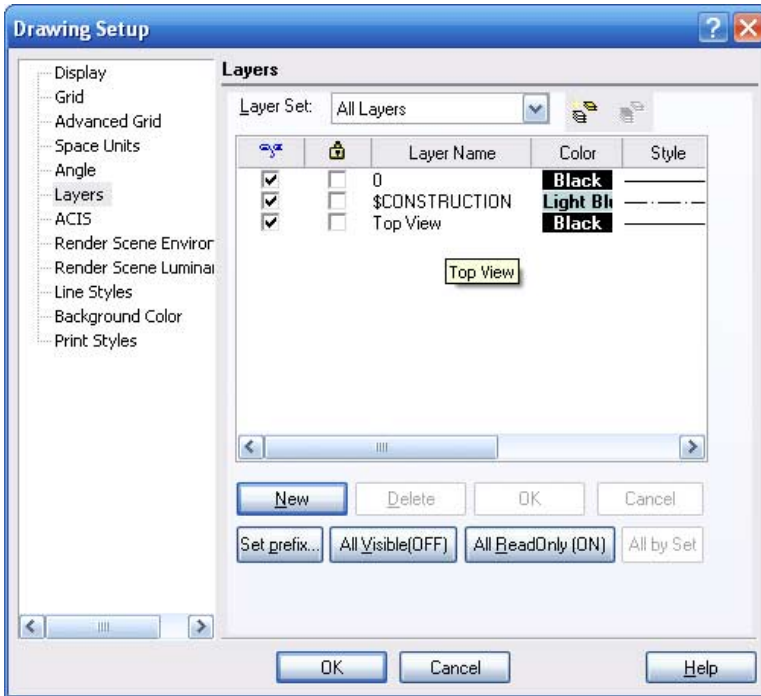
Drawing Setup

Display
Grid
Advanced Grid
Space Units
Angle
Layers
ACIS
Render Scene Enviror
Render Scene Luminai
Line Styles
Background Color
Print Styles

Layers

Layer Set: All Layers

| | | Layer Name | Color | Style |
|---|---|---|---|---|
| ☑ | ☐ | 0 | Black | |
| ☑ | ☐ | $CONSTRUCTION | Light Bl | |
| ☑ | ☐ | Top View | Black | |

Top View

New Delete OK Cancel

Set prefix... All Visible(OFF) All ReadOnly (ON) All by Set

OK Cancel Help